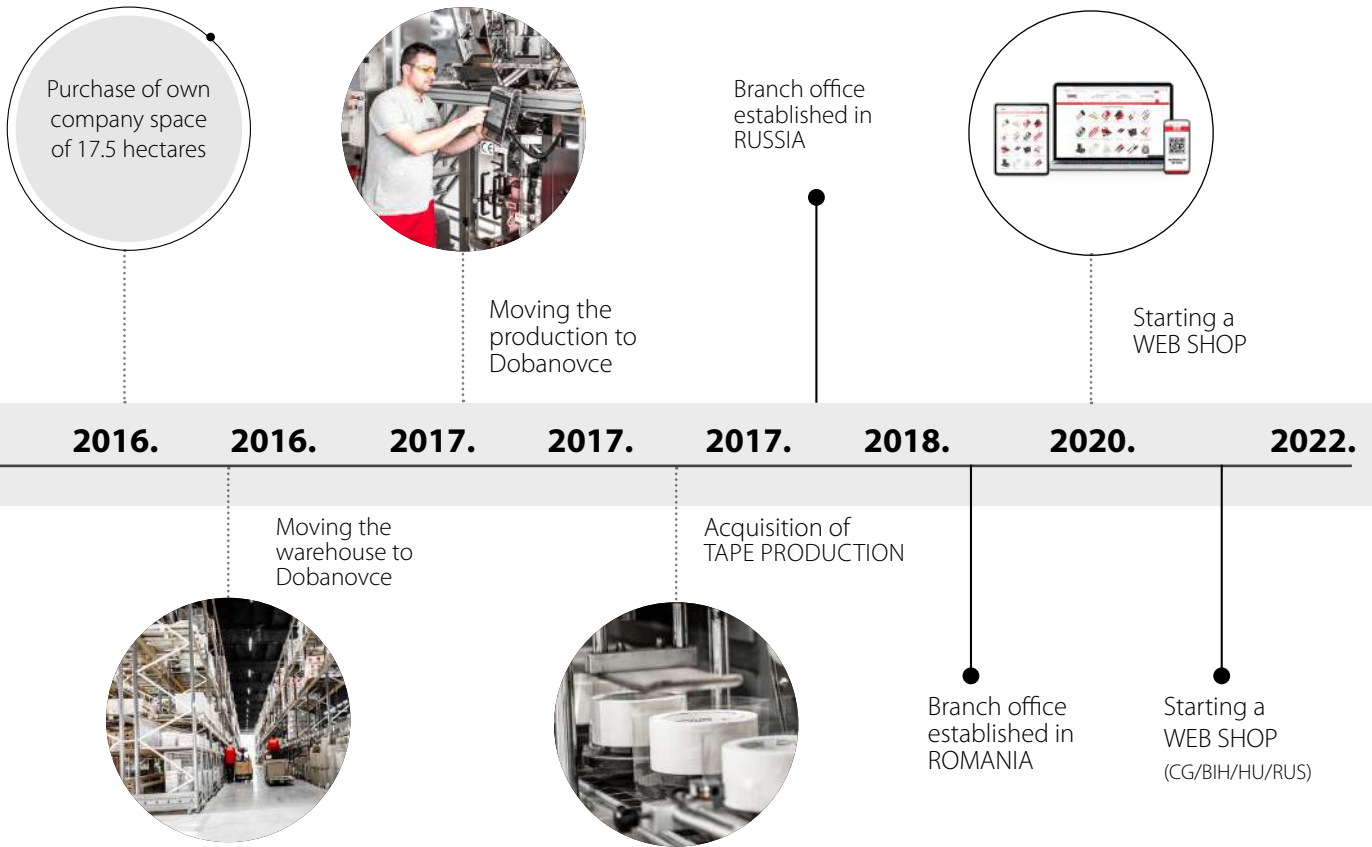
Purchase of own company space of 17.5 hectares

Moving the production to Dobanovce

Branch office established in RUSSIA

Starting a WEB SHOP

2016. 2016. 2017. 2017. 2017. 2018. 2020. 2022.

Moving the warehouse to Dobanovce

Acquisition of TAPE PRODUCTION

Branch office established in ROMANIA

Starting a WEB SHOP (CG/BIH/HU/RUS)